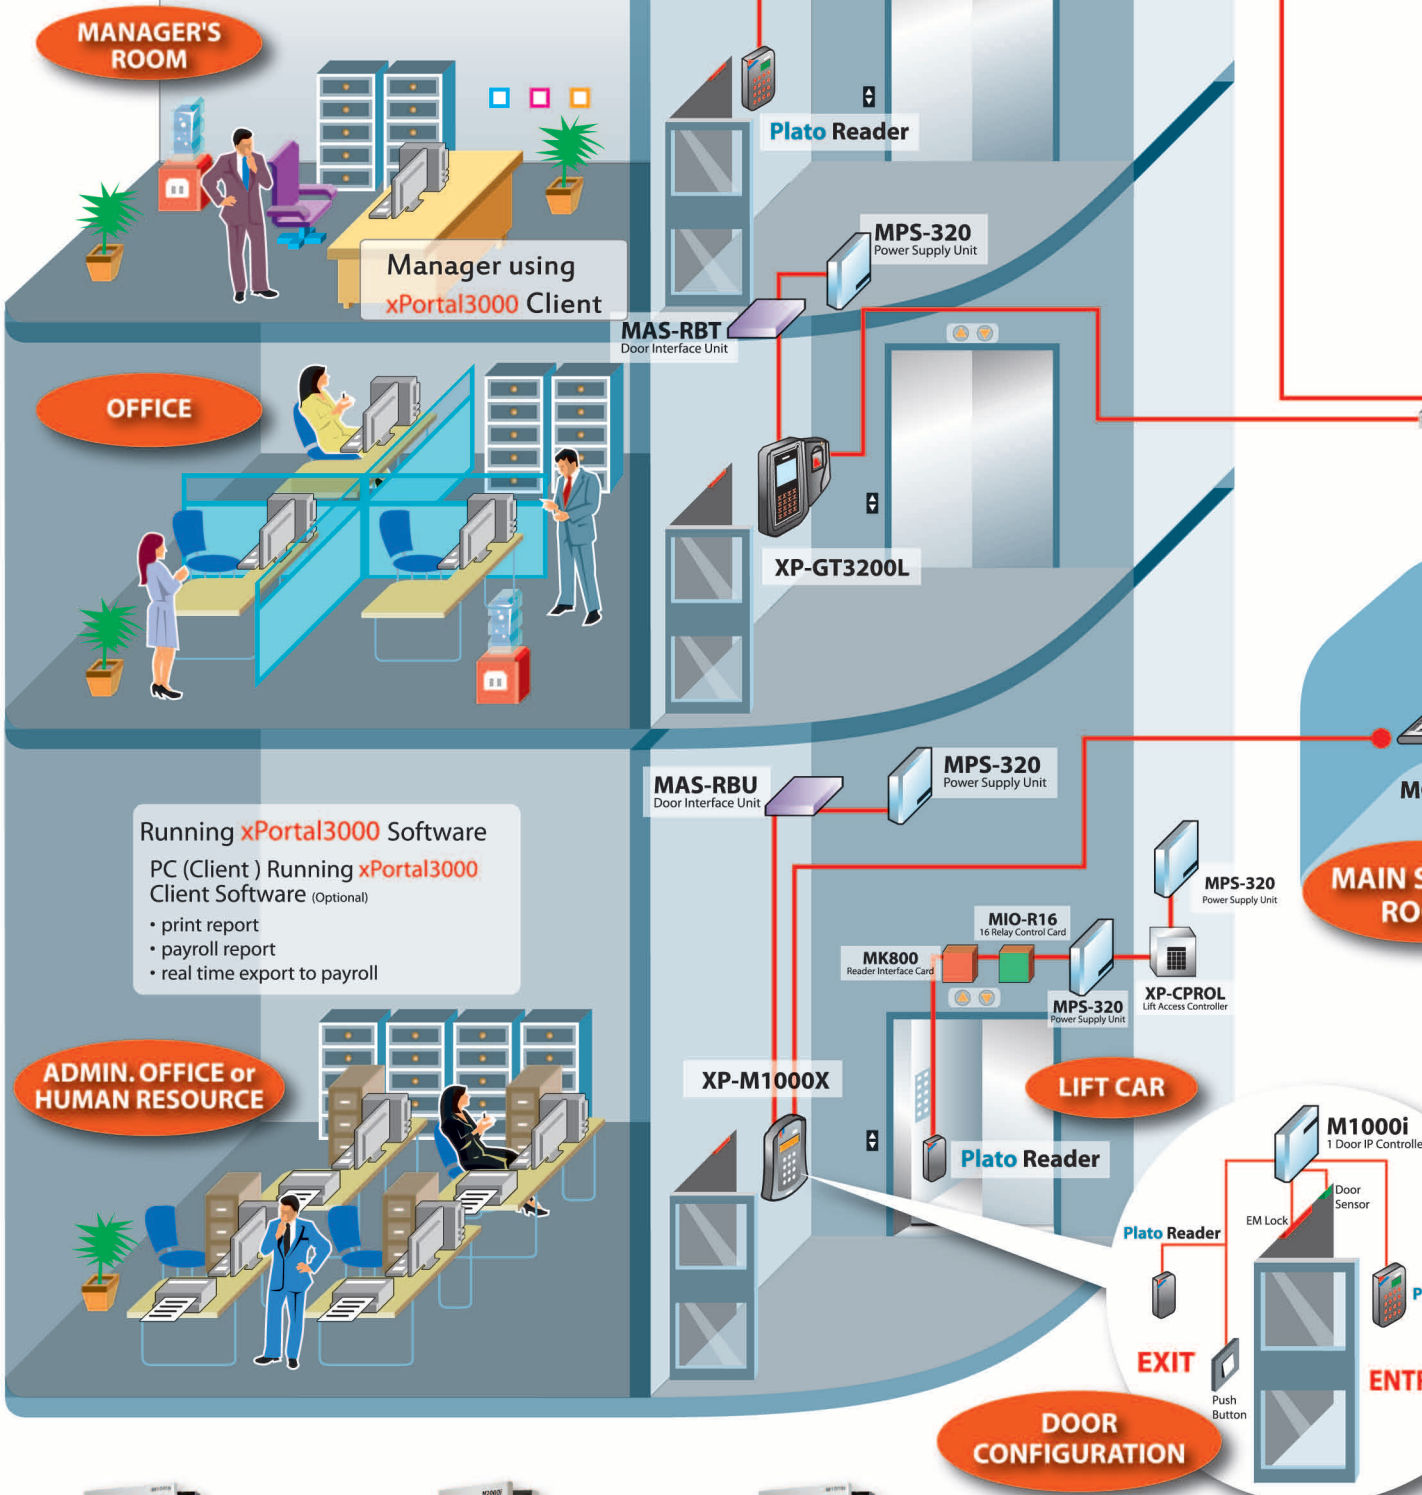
MANAGER'S ROOM

Plato Reader

Manager using xPortal3000 Client

MPS-320
Power Supply Unit

MAS-RBT
Door Interface Unit

OFFICE

XP-GT3200L

MAS-RBU
Door Interface Unit

MPS-320
Power Supply Unit

Running xPortal3000 Software
PC (Client ) Running xPortal3000 Client Software (Optional)
• print report
• payroll report
• real time export to payroll

MPS-320
Power Supply Unit

MIO-R16
16 Relay Control Card

MK800
Reader Interface Card

MPS-320
Power Supply Unit

XP-CPROL
Lift Access Controller

M

MAIN S RO

ADMIN. OFFICE or HUMAN RESOURCE

XP-M1000X

LIFT CAR

Plato Reader

M1000i
1 Door IP Controlle

Door Sensor

EM Lock

Plato Reader

EXIT

Push Button

P

ENT

DOOR CONFIGURATION